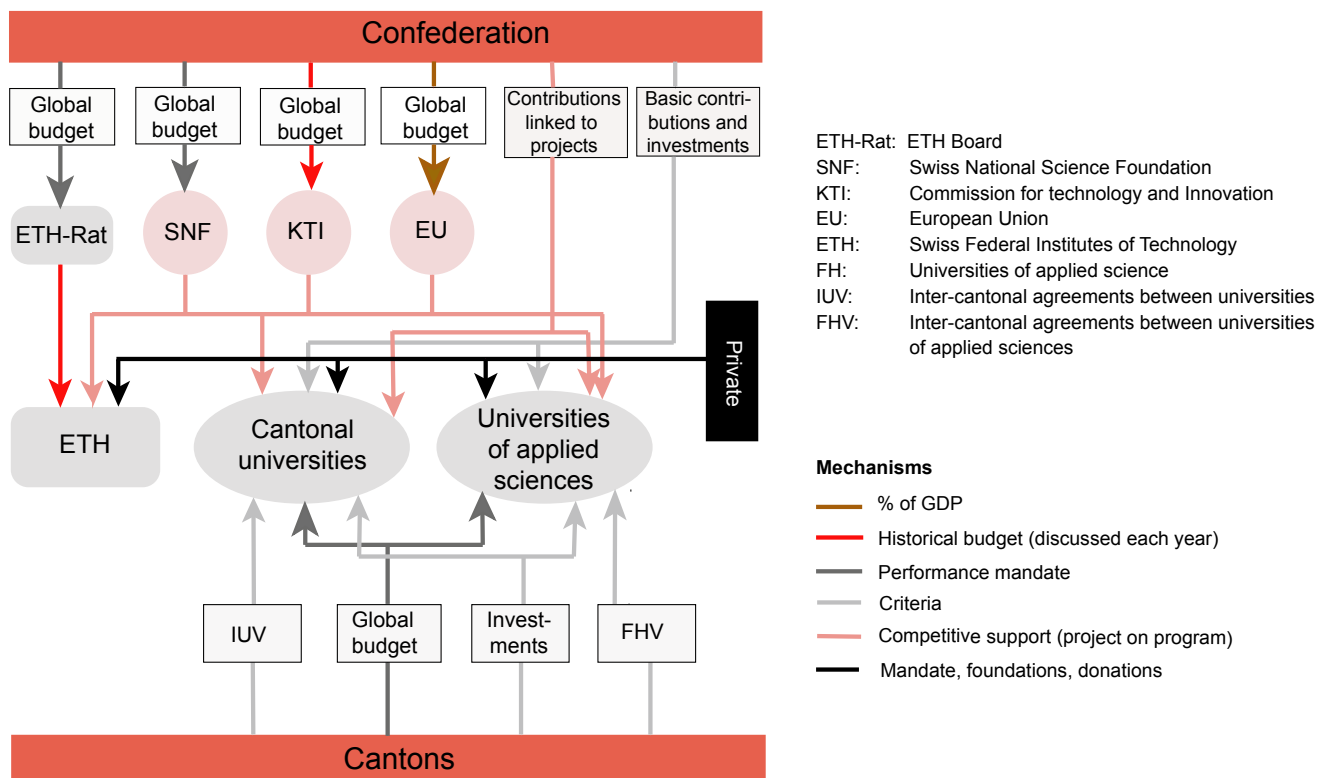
Confederation

Global budget

Global budget

Global budget

Global budget

Contributions linked to projects

Basic contributions and investments

ETH-Rat

SNF

KTI

EU

Private

ETH

Cantonal universities

Universities of applied sciences

IUV

Global budget

Investments

FHV

Cantons

ETH-Rat: ETH Board
SNF: Swiss National Science Foundation
KTI: Commission for technology and Innovation
EU: European Union
ETH: Swiss Federal Institutes of Technology
FH: Universities of applied science
IUV: Inter-cantonal agreements between universities
FHV: Inter-cantonal agreements between universities of applied sciences

Mechanisms

% of GDP

Historical budget (discussed each year)

Performance mandate

Criteria

Competitive support (project on program)

Mandate, foundations, donations